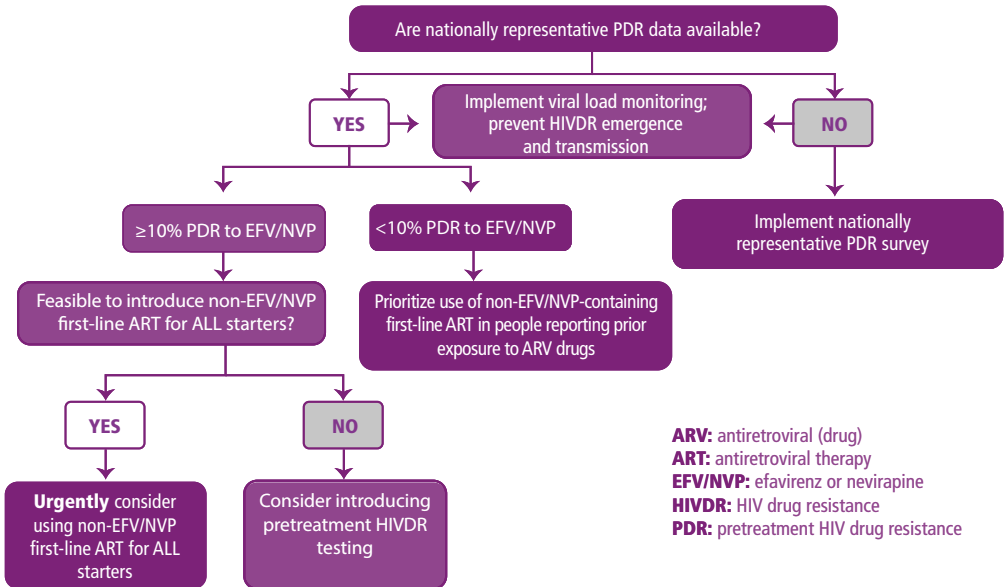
Are nationally representative PDR data available?

YES

Implement viral load monitoring; prevent HIVDR emergence and transmission

NO

Implement nationally representative PDR survey

≥10% PDR to EFV/NVP

<10% PDR to EFV/NVP

Feasible to introduce non-EFV/NVP first-line ART for ALL starters?

Prioritize use of non-EFV/NVP-containing first-line ART in people reporting prior exposure to ARV drugs

YES

NO

**Urgently** consider using non-EFV/NVP first-line ART for ALL starters

Consider introducing pretreatment HIVDR testing

**ARV:** antiretroviral (drug)
**ART:** antiretroviral therapy
**EFV/NVP:** efavirenz or nevirapine
**HIVDR:** HIV drug resistance
**PDR:** pretreatment HIV drug resistance